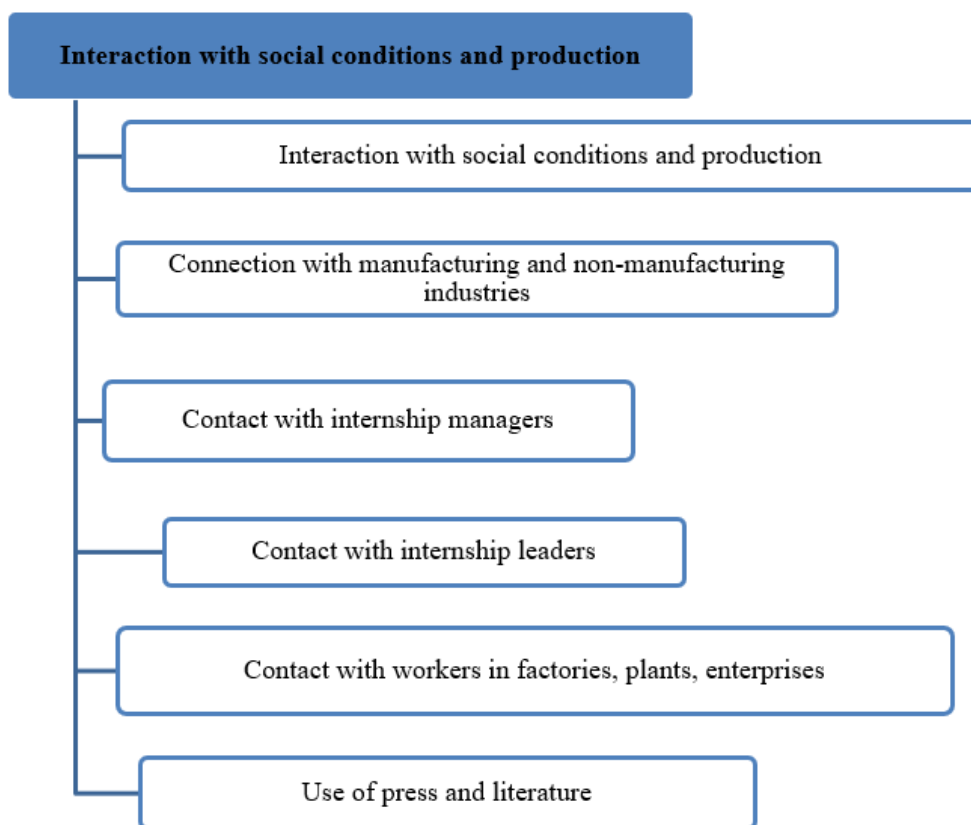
Interaction with social conditions and production

Interaction with social conditions and production

Connection with manufacturing and non-manufacturing industries

Contact with internship managers

Contact with internship leaders

Contact with workers in factories, plants, enterprises

Use of press and literature